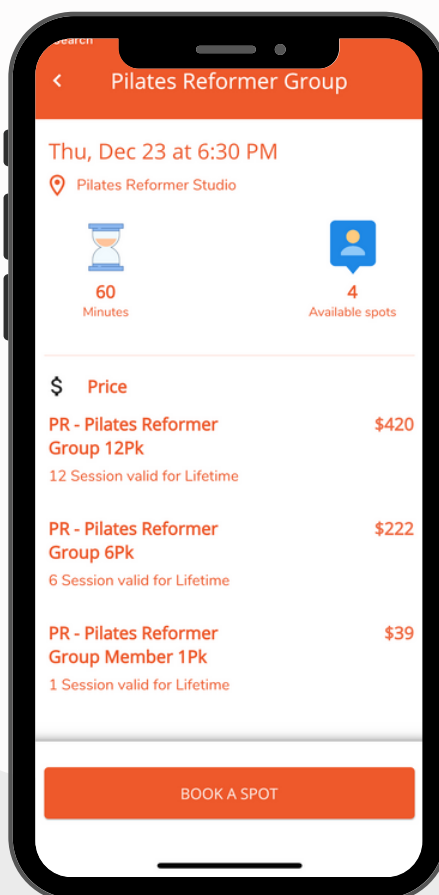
Search

<

Pilates Reformer Group

Thu, Dec 23 at 6:30 PM

Pilates Reformer Studio

60
Minutes

4
Available spots

$ Price

PR - Pilates Reformer Group 12Pk
$420
12 Session valid for Lifetime

PR - Pilates Reformer Group 6Pk
$222
6 Session valid for Lifetime

PR - Pilates Reformer Group Member 1Pk
$39
1 Session valid for Lifetime

BOOK A SPOT